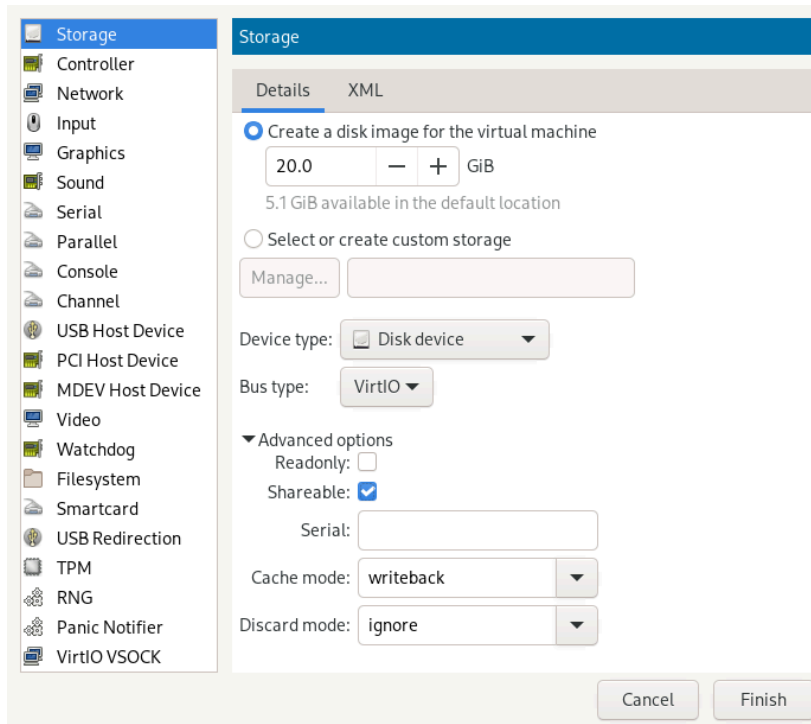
Storage
Controller
Network
Input
Graphics
Sound
Serial
Parallel
Console
Channel
USB Host Device
PCI Host Device
MDEV Host Device
Video
Watchdog
Filesystem
Smartcard
USB Redirection
TPM
RNG
Panic Notifier
VirtIO VSOCK

Storage

Details XML

Create a disk image for the virtual machine
20.0 − + GiB
5.1 GiB available in the default location

Select or create custom storage
Manage...

Device type: Disk device
Bus type: VirtIO

Advanced options
Readonly:
Shareable:
Serial:
Cache mode: writeback
Discard mode: ignore

Cancel Finish